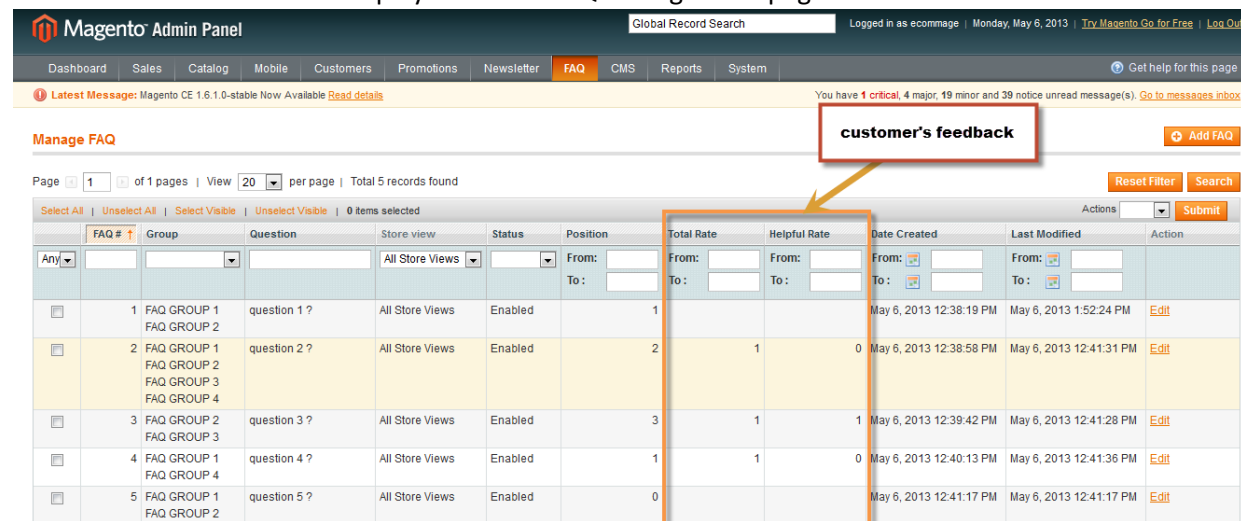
Magento Admin Panel

Global Record Search

Logged in as ecommage | Monday, May 6, 2013 | Try Magento Go for Free | Log Out

Dashboard | Sales | Catalog | Mobile | Customers | Promotions | Newsletter | FAQ | CMS | Reports | System

Get help for this page

Latest Message: Magento CE 1.6.1.0-stable Now Available Read details

You have 1 critical, 4 major, 19 minor and 39 notice unread message(s). Go to messages inbox

Manage FAQ

customer's feedback

Add FAQ

Page 1 of 1 pages | View 20 per page | Total 5 records found

Reset Filter Search

Select All | Unselect All | Select Visible | Unselect Visible | 0 items selected

Actions Submit

| | FAQ # | Group | Question | Store view | Status | Position | Total Rate | Helpful Rate | Date Created | Last Modified | Action |
|---|---|---|---|---|---|---|---|---|---|---|---|
| Any | | | | All Store Views | | From: To: | From: To: | From: To: | From: To: | From: To: | |
| | 1 | FAQ GROUP 1 FAQ GROUP 2 | question 1 ? | All Store Views | Enabled | 1 | | | May 6, 2013 12:38:19 PM | May 6, 2013 1:52:24 PM | Edit |
| | 2 | FAQ GROUP 1 FAQ GROUP 2 FAQ GROUP 3 FAQ GROUP 4 | question 2 ? | All Store Views | Enabled | 2 | 1 | 0 | May 6, 2013 12:38:58 PM | May 6, 2013 12:41:31 PM | Edit |
| | 3 | FAQ GROUP 1 FAQ GROUP 3 | question 3 ? | All Store Views | Enabled | 3 | 1 | 1 | May 6, 2013 12:39:42 PM | May 6, 2013 12:41:28 PM | Edit |
| | 4 | FAQ GROUP 1 FAQ GROUP 4 | question 4 ? | All Store Views | Enabled | 1 | 1 | 0 | May 6, 2013 12:40:13 PM | May 6, 2013 12:41:36 PM | Edit |
| | 5 | FAQ GROUP 1 FAQ GROUP 2 | question 5 ? | All Store Views | Enabled | 0 | | | May 6, 2013 12:41:17 PM | May 6, 2013 12:41:17 PM | Edit |